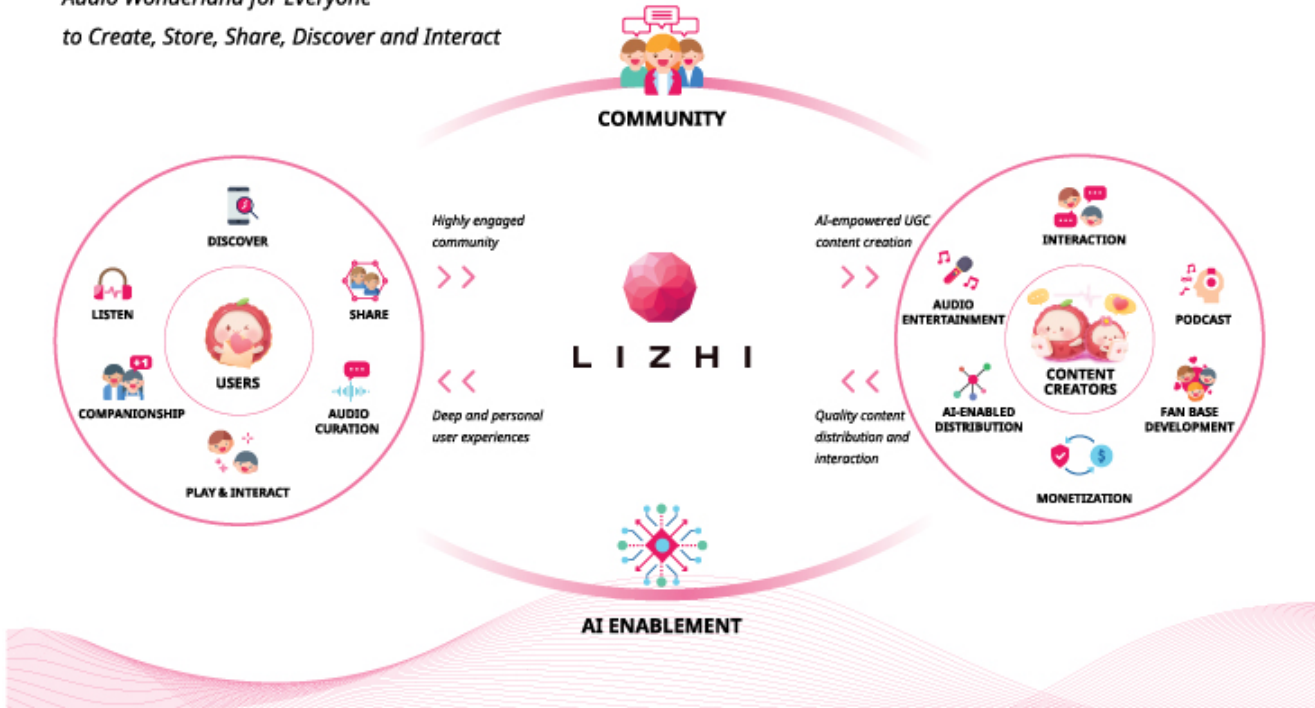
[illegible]

to Create, Store, Share, Discover and Interact

COMMUNITY

DISCOVER

LISTEN

SHARE

USERS

COMPANIONSHIP

AUDIO CURATION

PLAY & INTERACT

Highly engaged community

Deep and personal user experiences

LIZHI

AI-empowered UGC content creation

Quality content distribution and interaction

INTERACTION

AUDIO ENTERTAINMENT

PODCAST

CONTENT CREATORS

AI-ENABLED DISTRIBUTION

FAN BASE DEVELOPMENT

MONETIZATION

AI ENABLEMENT